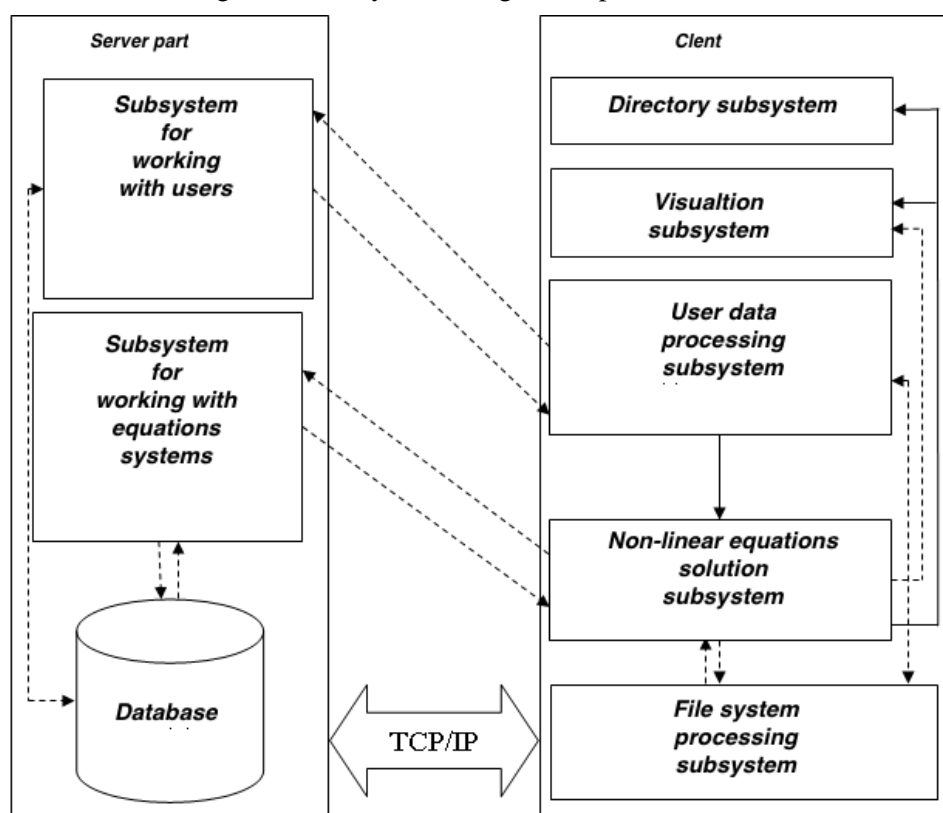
Server part

Subsystem for working with users

Subsystem for working with equations systems

Database

TCP/IP

Clent

Directory subsystem

Visualtion subsystem

User data processing subsystem

Non-linear equations solution subsystem

File system processing subsystem